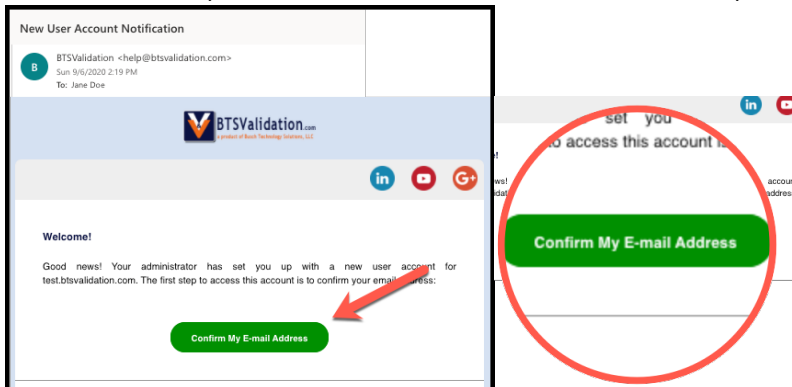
New User Account Notification

B

BTSValidation <help@btsvalidation.com>
Sun 9/6/2020 2:19 PM
To: Jane Doe

BTSValidation.com
a product of Burch Technology Solutions, LLC

Welcome!

Good news! Your administrator has set you up with a new user account for test.btsvalidation.com. The first step to access this account is to confirm your email address:

Confirm My E-mail Address

set you
to access this account is
ws!
accou
idatio

Confirm My E-mail Address